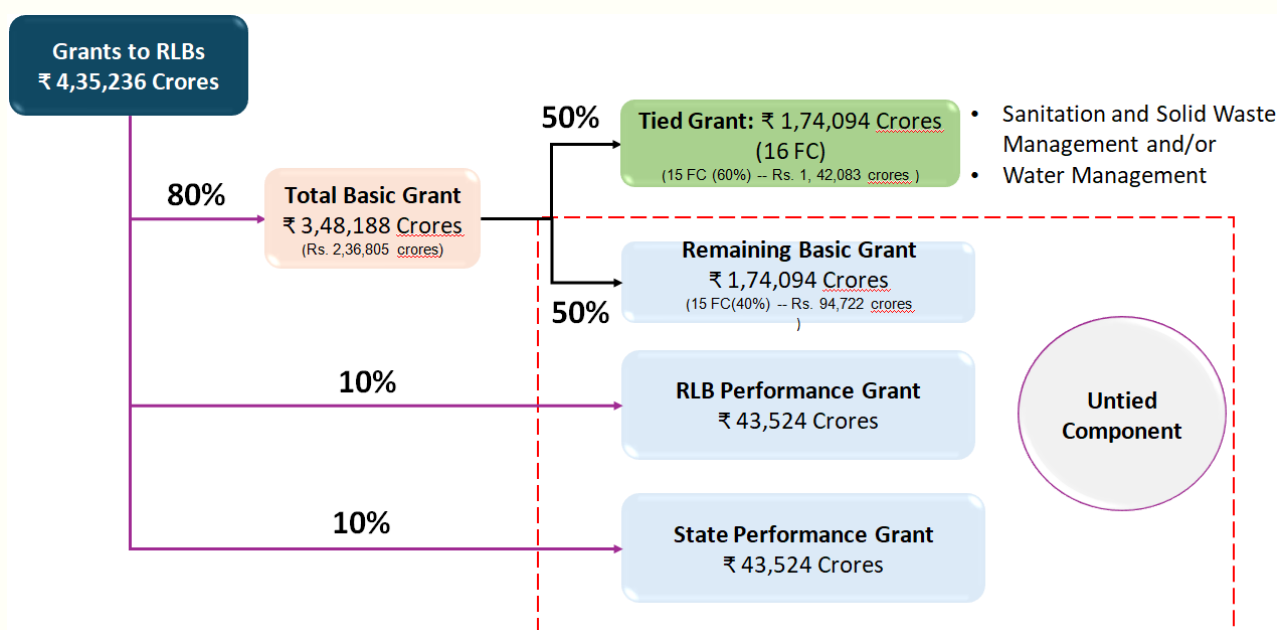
Grants to RLBs
₹ 4,35,236 Crores

80%

Total Basic Grant
₹ 3,48,188 Crores
(Rs. 2,36,805 crores)

50%

Tied Grant: ₹ 1,74,094 Crores
(16 FC)
(15 FC (60%) -- Rs. 1, 42,083 crores )

• Sanitation and Solid Waste Management and/or
• Water Management

Remaining Basic Grant
₹ 1,74,094 Crores
(15 FC(40%) -- Rs. 94,722 crores
)

50%

10%

RLB Performance Grant
₹ 43,524 Crores

Untied Component

10%

State Performance Grant
₹ 43,524 Crores